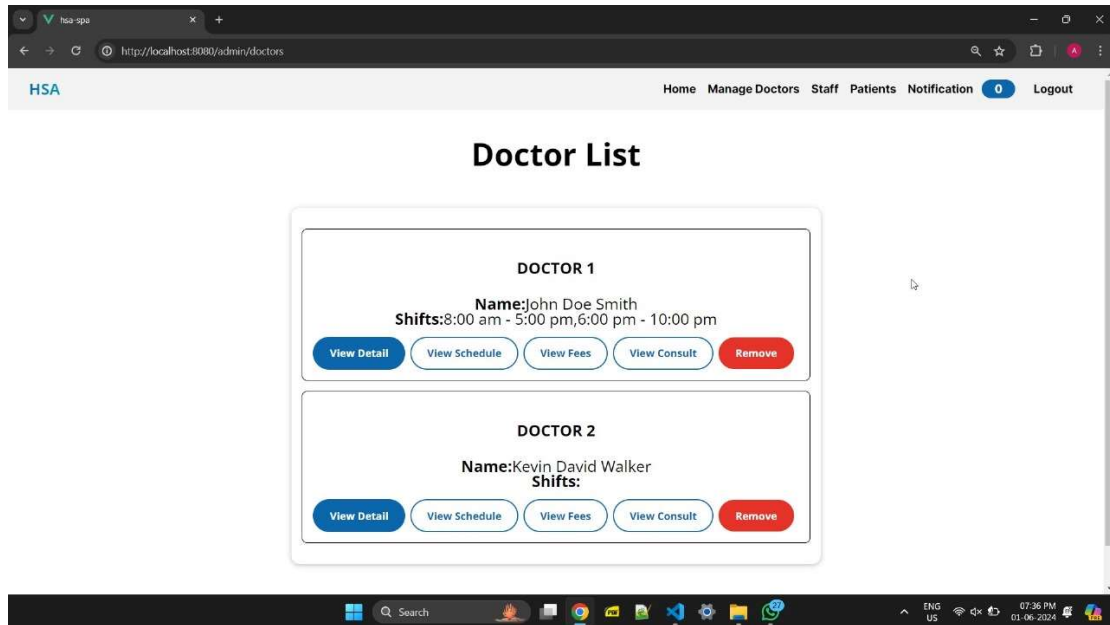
hsa-spa

http://localhost:8080/admin/doctors

HSA

Home Manage Doctors Staff Patients Notification 0 Logout

Doctor List

DOCTOR 1

Name:John Doe Smith
Shifts:8:00 am - 5:00 pm,6:00 pm - 10:00 pm

View Detail View Schedule View Fees View Consult Remove

DOCTOR 2

Name:Kevin David Walker
Shifts:

View Detail View Schedule View Fees View Consult Remove

Search

ENG US

07:36 PM 01-06-2024